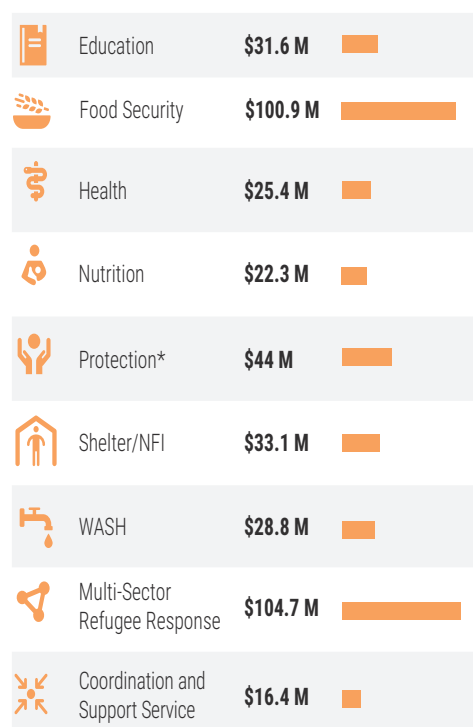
| | | |
|---|---|---|
| Education | $31.6 M | |
| Food Security | $100.9 M | |
| Health | $25.4 M | |
| Nutrition | $22.3 M | |
| Protection* | $44 M | |
| Shelter/NFI | $33.1 M | |
| WASH | $28.8 M | |
| Multi-Sector Refugee Response | $104.7 M | |
| Coordination and Support Service | $16.4 M | |